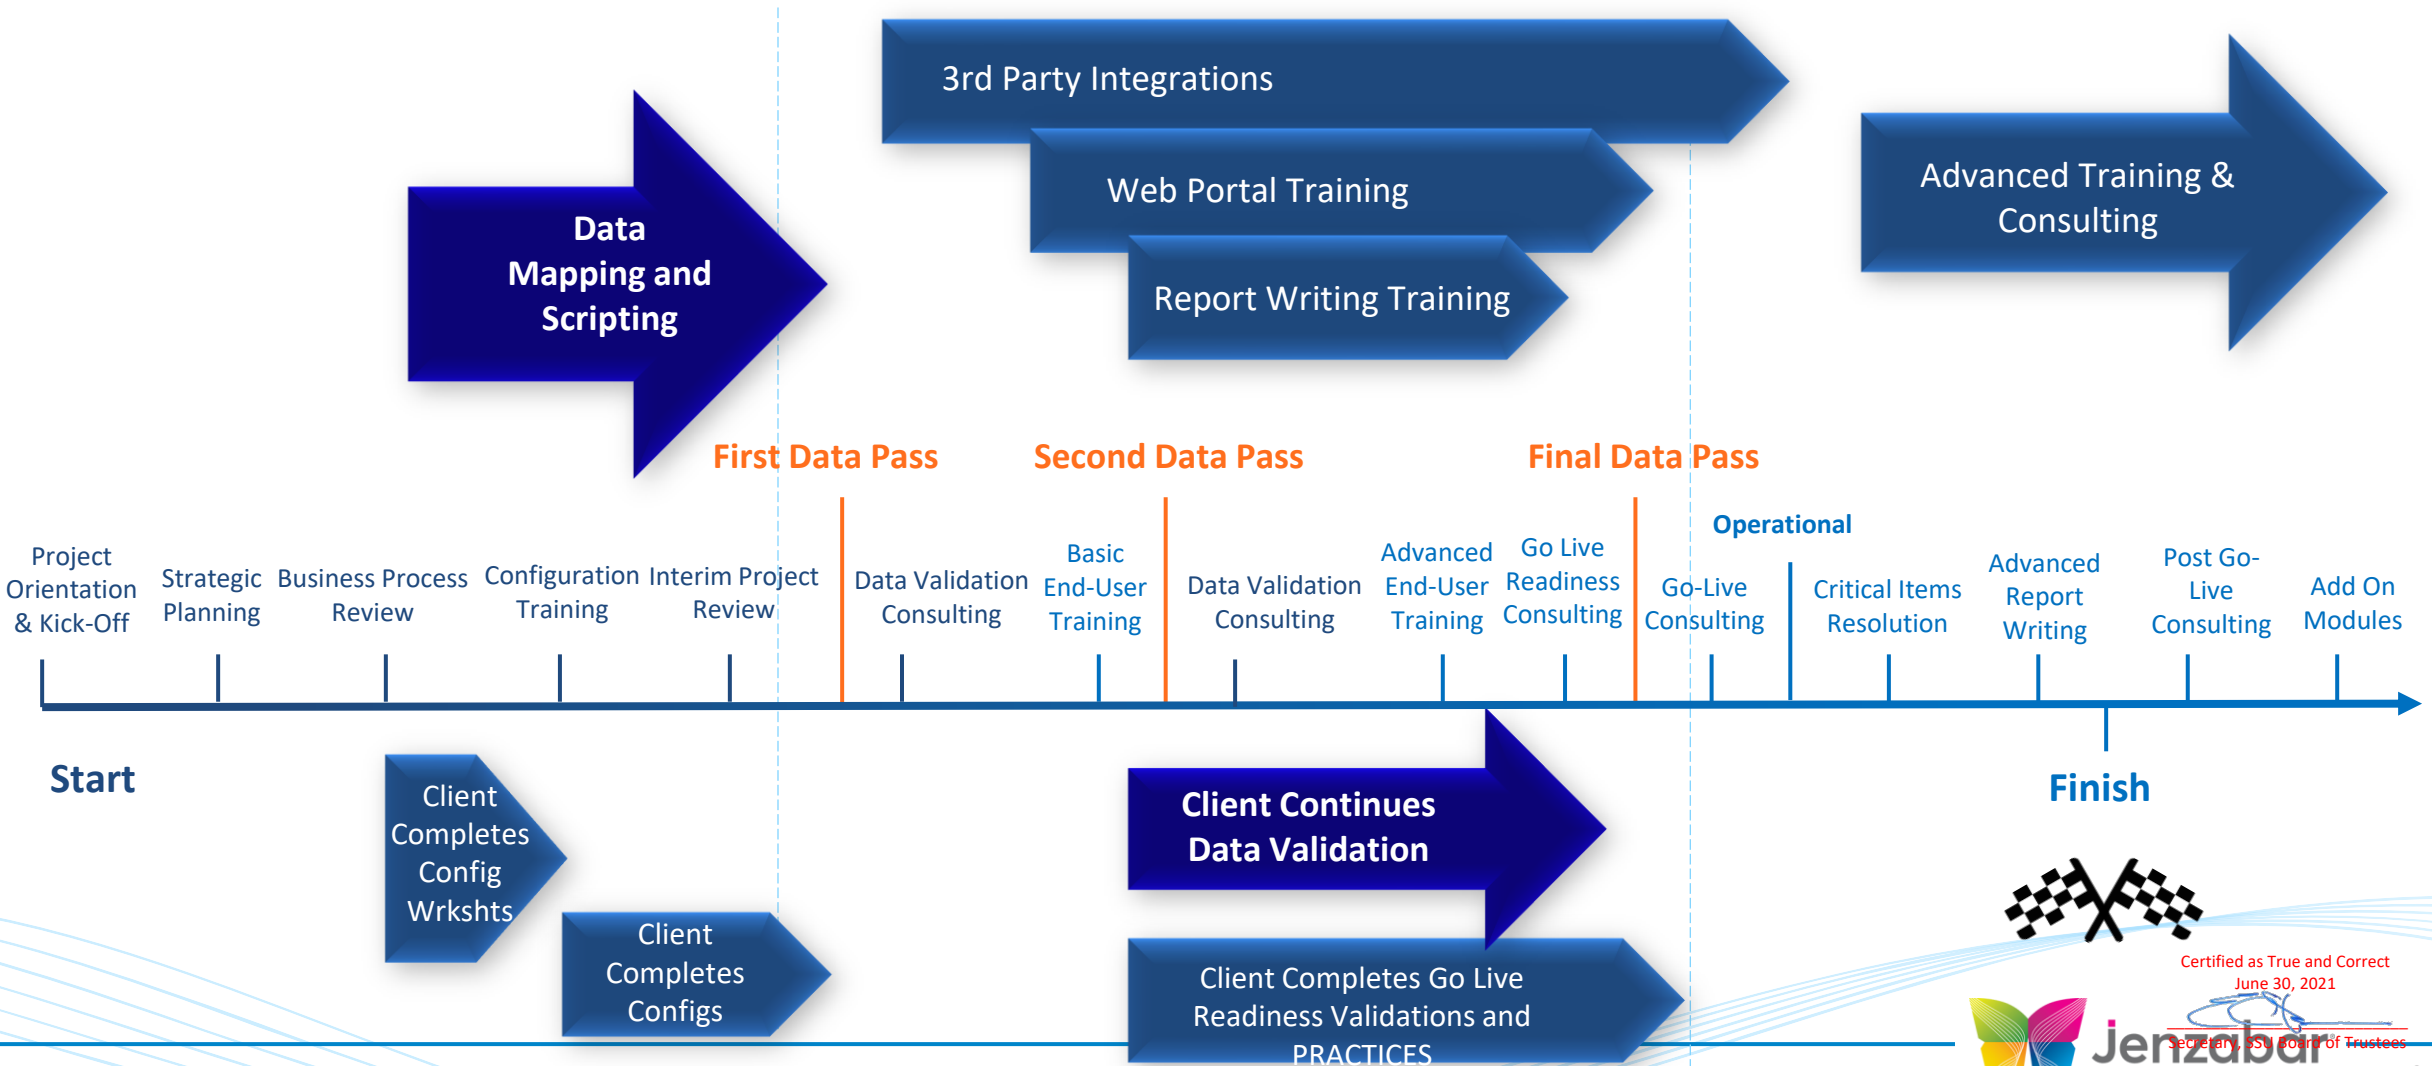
3rd Party Integrations

Web Portal Training

Report Writing Training

Advanced Training & Consulting

Data Mapping and Scripting

First Data Pass

Second Data Pass

Final Data Pass

Operational

Project Orientation & Kick-Off

Strategic Planning

Business Process Review

Configuration Training

Interim Project Review

Data Validation Consulting

Basic End-User Training

Data Validation Consulting

Advanced End-User Training

Go Live Readiness Consulting

Go-Live Consulting

Critical Items Resolution

Advanced Report Writing

Post Go-Live Consulting

Add On Modules

Start

Finish

Client Completes Config Wrkshts

Client Completes Configs

Client Continues Data Validation

Client Completes Go Live Readiness Validations and PRACTICES

Certified as True and Correct
June 30, 2021
Secretary, SSU Board of Trustees

Jenzabar